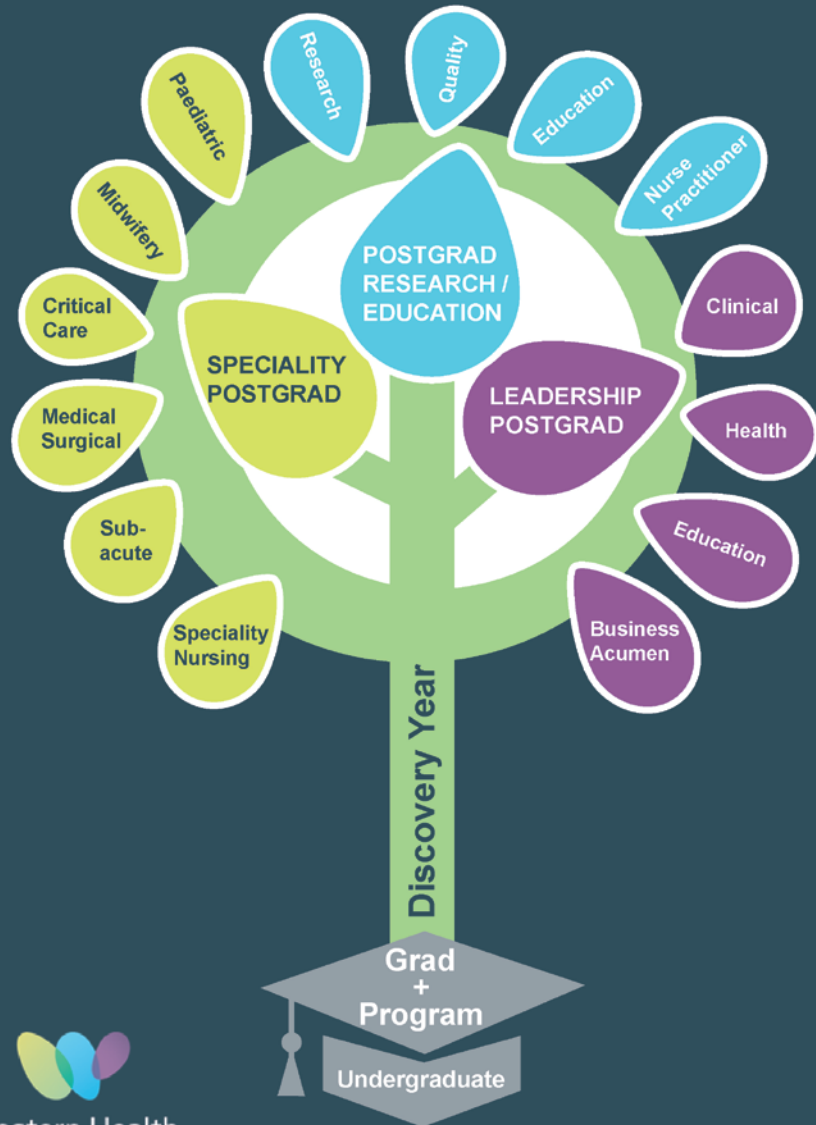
Paediatric

Research

Quality

Education

Nurse Practitioner

Midwifery

Critical Care

Medical Surgical

Sub-acute

Speciality Nursing

POSTGRAD RESEARCH / EDUCATION

SPECIALITY POSTGRAD

LEADERSHIP POSTGRAD

Clinical

Health

Education

Business Acumen

Discovery Year

Grad + Program

Undergraduate

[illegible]estern Health